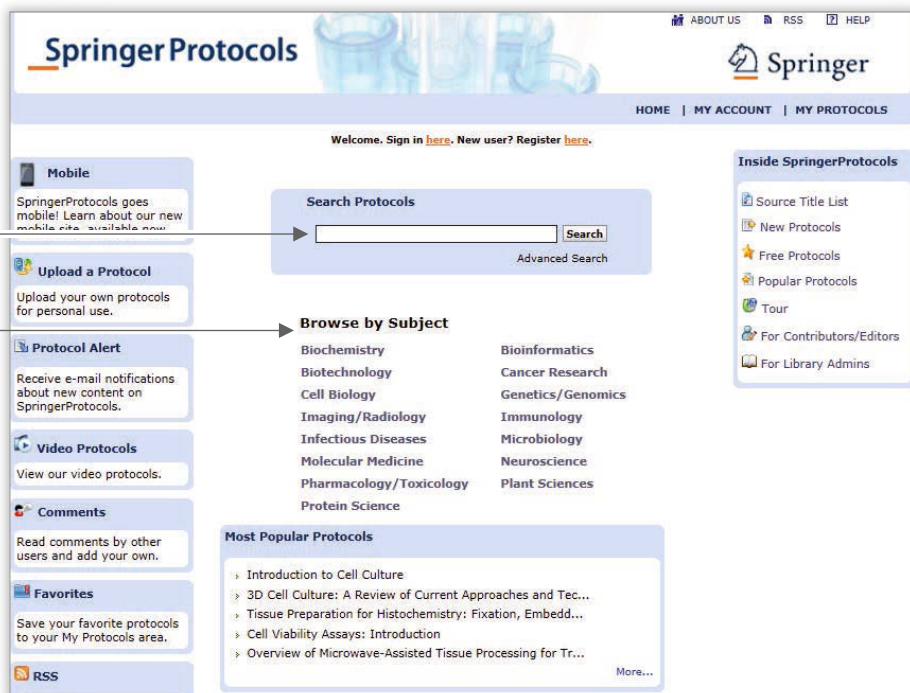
ABOUT US RSS HELP

SpringerProtocols

Springer

HOME | MY ACCOUNT | MY PROTOCOLS

Welcome. Sign in here. New user? Register here.

Mobile

SpringerProtocols goes mobile! Learn about our new mobile site, available now.

Upload a Protocol

Upload your own protocols for personal use.

Protocol Alert

Receive e-mail notifications about new content on SpringerProtocols.

Video Protocols

View our video protocols.

Comments

Read comments by other users and add your own.

Favorites

Save your favorite protocols to your My Protocols area.

RSS

Search Protocols

Search

Advanced Search

Browse by Subject

| | |
|---|---|
| Biochemistry | Bioinformatics |
| Biotechnology | Cancer Research |
| Cell Biology | Genetics/Genomics |
| Imaging/Radiology | Immunology |
| Infectious Diseases | Microbiology |
| Molecular Medicine | Neuroscience |
| Pharmacology/Toxicology | Plant Sciences |
| Protein Science | |

Most Popular Protocols

Introduction to Cell Culture
3D Cell Culture: A Review of Current Approaches and Tec...
Tissue Preparation for Histochemistry: Fixation, Embedd...
Cell Viability Assays: Introduction
Overview of Microwave-Assisted Tissue Processing for Tr...
More...

Inside SpringerProtocols

Source Title List
New Protocols
Free Protocols
Popular Protocols
Tour
For Contributors/Editors
For Library Admins